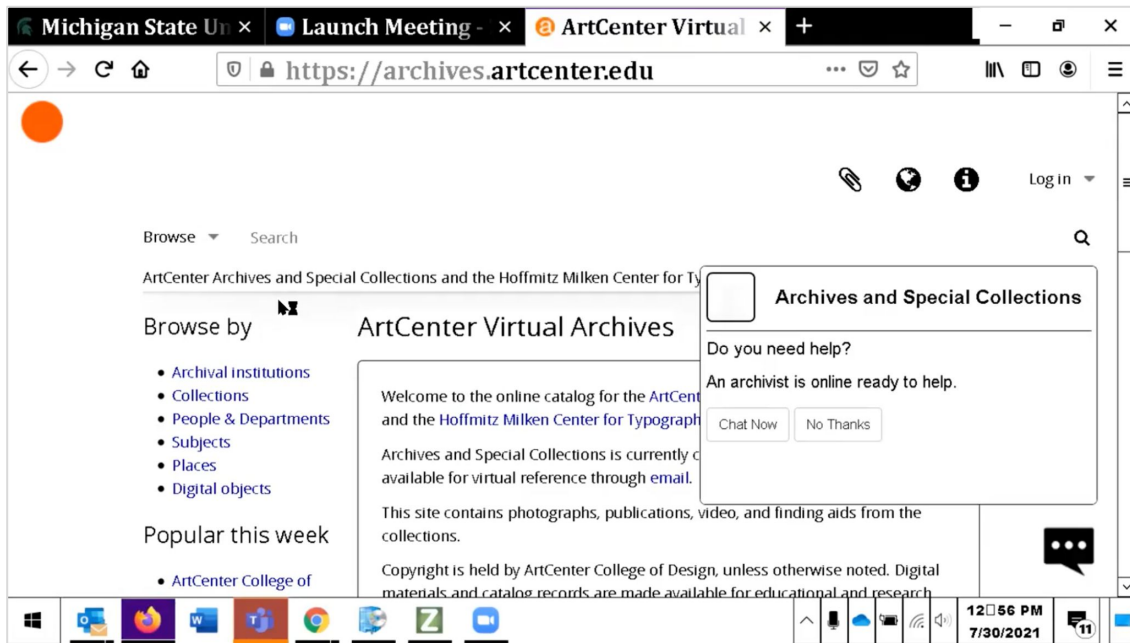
Michigan State Un ×
Launch Meeting - ×
ArtCenter Virtual ×
+

https://archives.artcenter.edu

Log in

Browse
Search

ArtCenter Archives and Special Collections and the Hoffmitz Milken Center for Ty

Browse by

- Archival institutions
- Collections
- People & Departments
- Subjects
- Places
- Digital objects

Popular this week

- ArtCenter College of

ArtCenter Virtual Archives

Welcome to the online catalog for the ArtCent and the Hoffmitz Milken Center for Typograph

Archives and Special Collections is currently c available for virtual reference through email.

This site contains photographs, publications, video, and finding aids from the collections.

Copyright is held by ArtCenter College of Design, unless otherwise noted. Digital materials and catalog records are made available for educational and research

Archives and Special Collections

Do you need help?

An archivist is online ready to help.

Chat Now
No Thanks

12:56 PM
7/30/2021
11